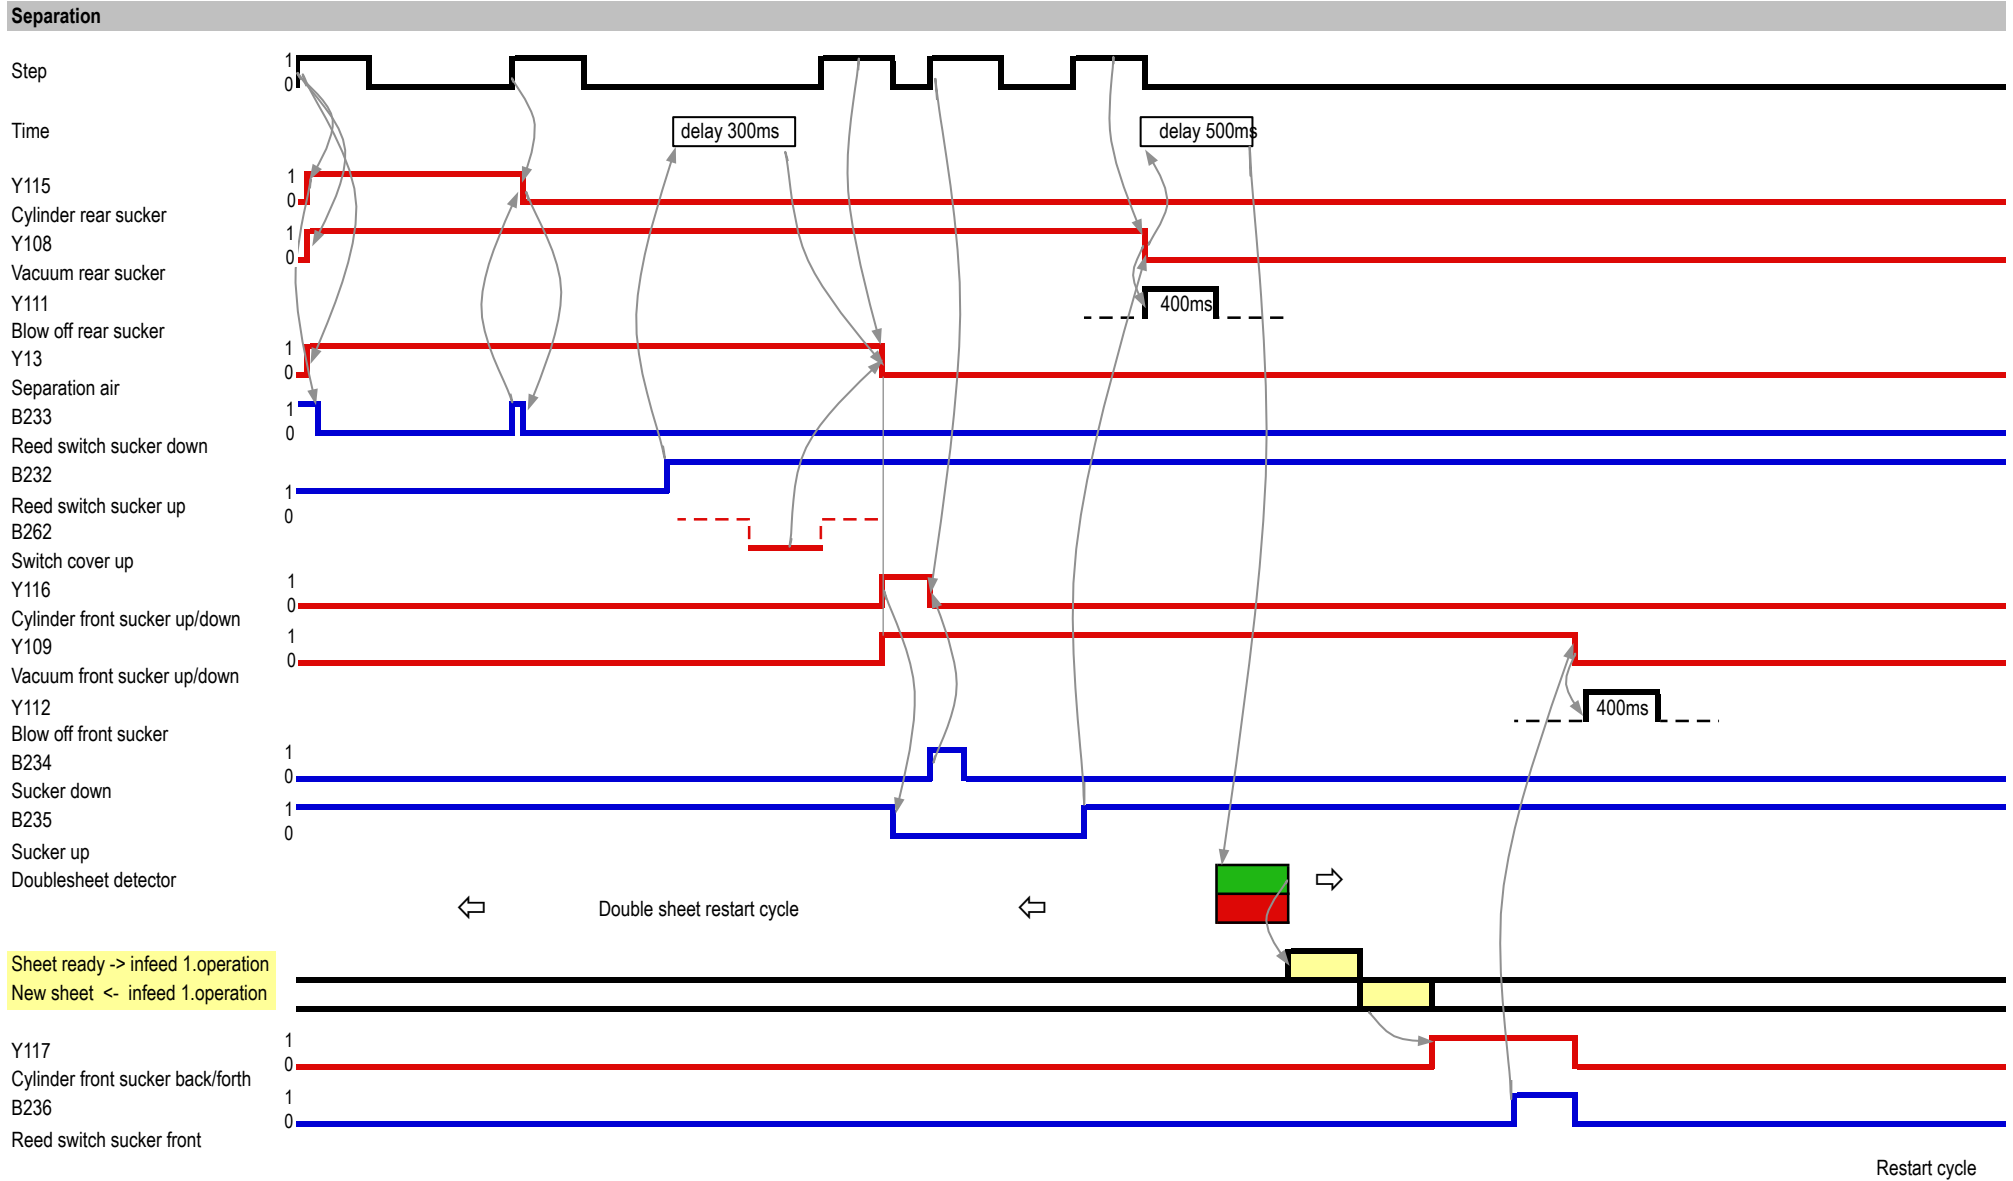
Separation

Step
1
0

Time

delay 300ms

delay 500ms

Y115
Cylinder rear sucker
1
0

Y108
Vacuum rear sucker
1
0

Y111
Blow off rear sucker

400ms

Y13
Separation air
1
0

B233
Reed switch sucker down
1
0

B232
Reed switch sucker up
1
0

B262
Switch cover up

Y116
Cylinder front sucker up/down
1
0

Y109
Vacuum front sucker up/down
1
0

Y112
Blow off front sucker

400ms

B234
Sucker down
1
0

B235
Sucker up
1
0

Doublesheet detector

⇦ Double sheet restart cycle ⇦

⇨

Sheet ready -> infeed 1.operation
New sheet <- infeed 1.operation

Y117
Cylinder front sucker back/forth
1
0

B236
Reed switch sucker front
1
0

Restart cycle